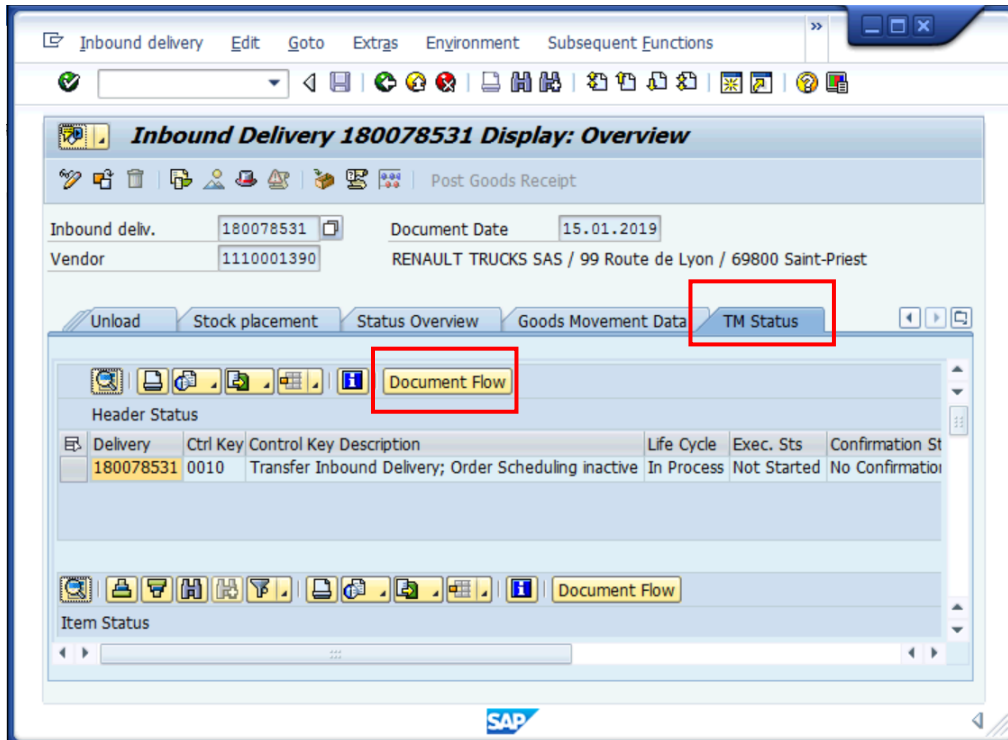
Inbound delivery Edit Goto Extras Environment Subsequent Functions

Inbound Delivery 180078531 Display: Overview

Post Goods Receipt

Inbound deliv. 180078531

Document Date 15.01.2019

Vendor 1110001390

RENAULT TRUCKS SAS / 99 Route de Lyon / 69800 Saint-Priest

Unload | Stock placement | Status Overview | Goods Movement Data | TM Status

Document Flow

Header Status

| Delivery | Ctrl Key | Control Key Description | Life Cycle | Exec. Sts | Confirmation St |
|---|---|---|---|---|---|
| 180078531 | 0010 | Transfer Inbound Delivery; Order Scheduling inactive | In Process | Not Started | No Confirmatio |

Document Flow

Item Status

SAP